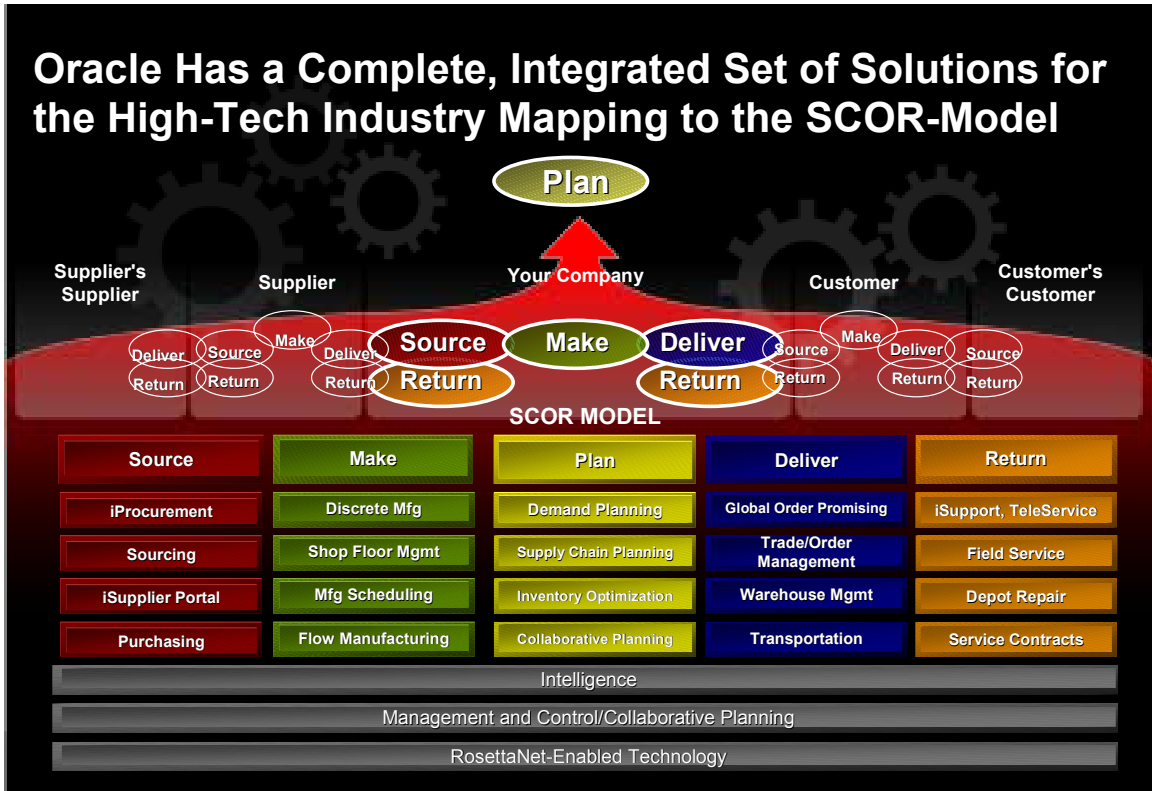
Oracle Has a Complete, Integrated Set of Solutions for the High-Tech Industry Mapping to the SCOR-Model

Plan

Supplier's Supplier

Supplier

Your Company

Customer

Customer's Customer

Deliver
Return
Source
Return
Make
Deliver
Return
Source
Return
Make
Deliver
Return
Source
Make
Deliver
Return
Make
Deliver
Return
Source
Return

SCOR MODEL

| Source | Make | Plan | Deliver | Return |
|---|---|---|---|---|
| iProcurement | Discrete Mfg | Demand Planning | Global Order Promising | iSupport, TeleService |
| Sourcing | Shop Floor Mgmt | Supply Chain Planning | Trade/Order Management | Field Service |
| iSupplier Portal | Mfg Scheduling | Inventory Optimization | Warehouse Mgmt | Depot Repair |
| Purchasing | Flow Manufacturing | Collaborative Planning | Transportation | Service Contracts |

Intelligence

Management and Control/Collaborative Planning

RosettaNet-Enabled Technology